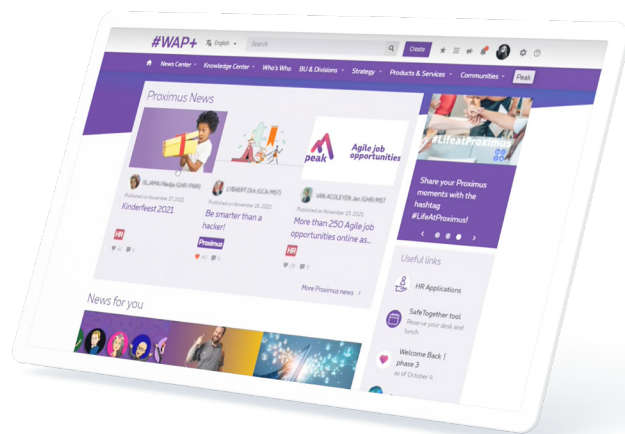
#WAP+ English Search Create

News Center Knowledge Center Who's Who BU & Divisions Strategy Products & Services Communities Peak

Proximus News

ISLAMA Nadja (GHR/PAR)
Published on November 17, 2021
Kinderfeest 2021
HR

LYBAERT Dirk (GCA/MST)
Published on November 16, 2021
Be smarter than a hacker!
Proximus

peak Agile job opportunities

VAN ACOLEYEN Jan (GHR/MST)
Published on November 15, 2021
More than 250 Agile job opportunities online as...
HR

More Proximus news

#LifeatProximus

Share your Proximus moments with the hashtag #LifeAtProximus!

Useful links

HR Applications

SafeTogether tool
Reserve your desk and lunch

Welcome Back | phase 3
as of October 4

News for you